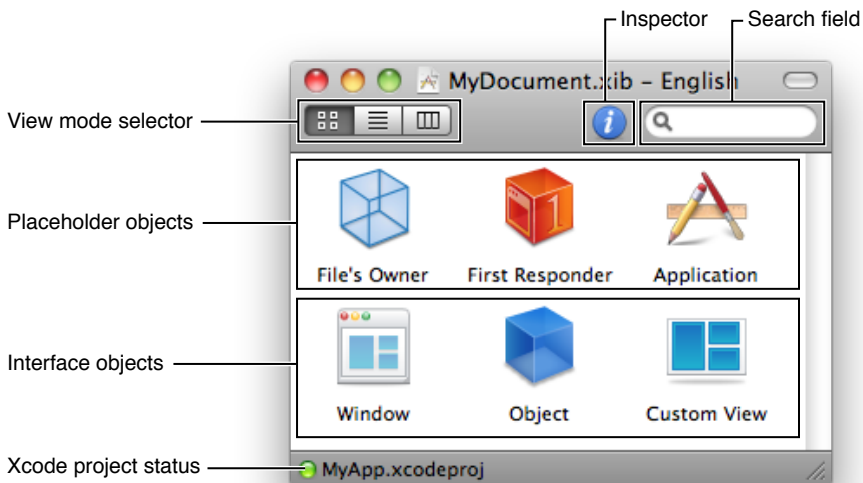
Inspector
Search field
MyDocument.xib – English
View mode selector
Placeholder objects
File's Owner
First Responder
Application
Interface objects
Window
Object
Custom View
Xcode project status
MyApp.xcodeproj